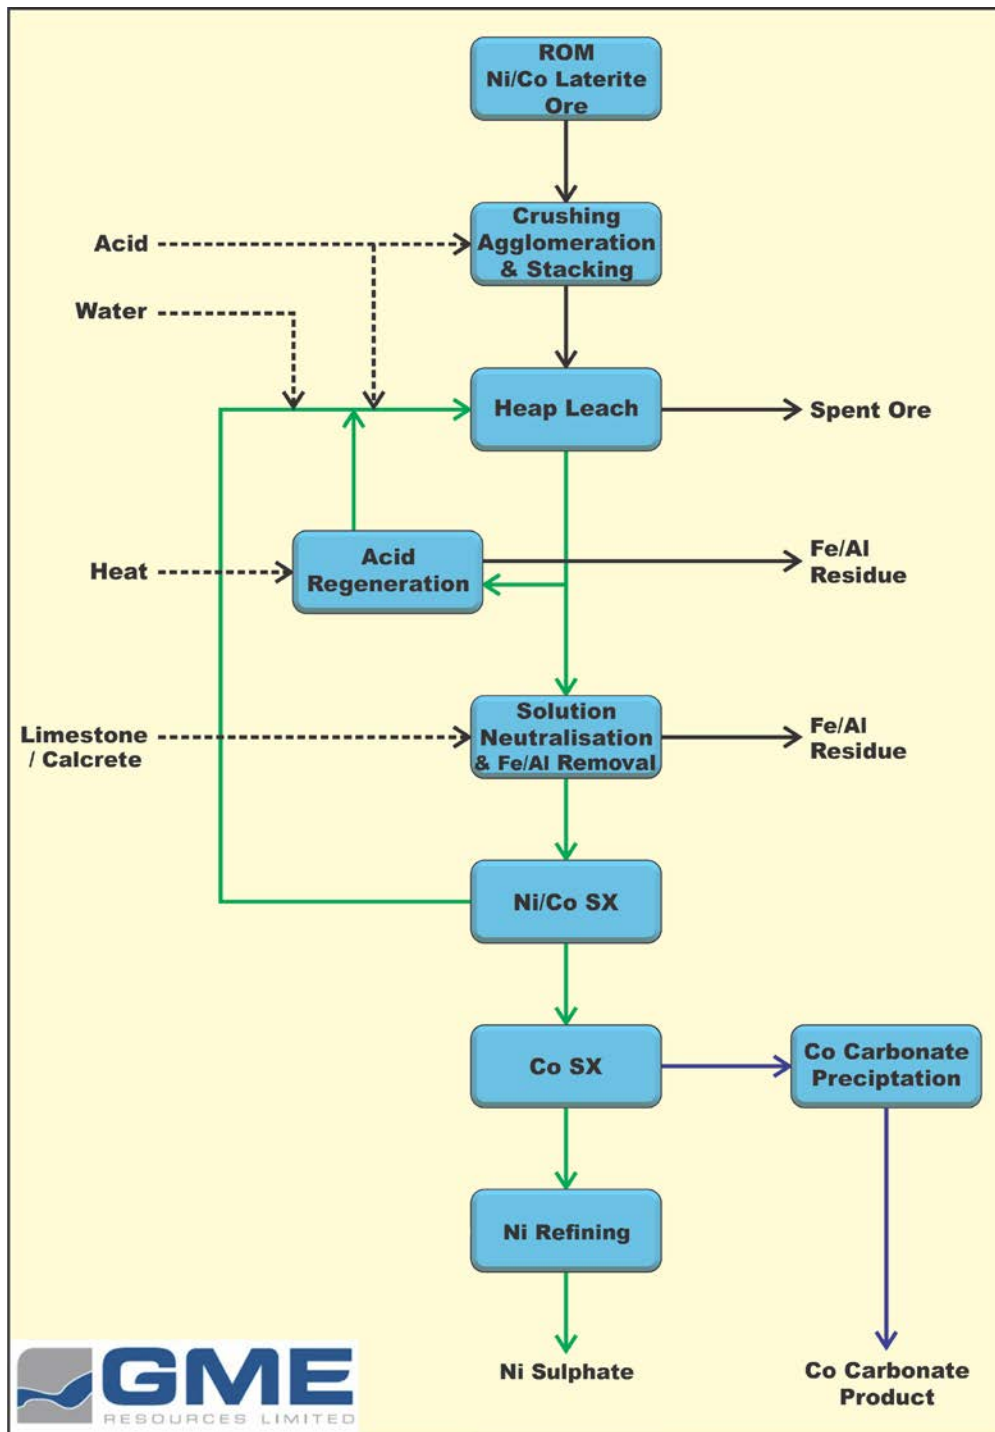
ROM
Ni/Co Laterite
Ore

Acid

Crushing
Agglomeration
& Stacking

Water

Heap Leach

Spent Ore

Heat

Acid
Regeneration

Fe/Al
Residue

Limestone
/ Calcrete

Solution
Neutralisation
& Fe/Al Removal

Fe/Al
Residue

Ni/Co SX

Co SX

Co Carbonate
Preciptation

Ni Refining

Ni Sulphate

Co Carbonate
Product

GME
RESOURCES LIMITED